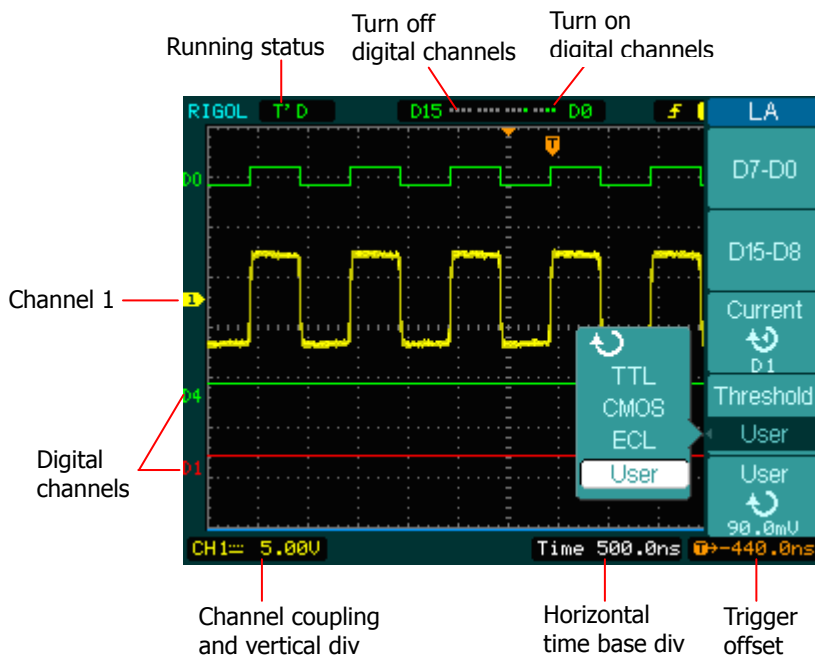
Running status

Turn off digital channels

Turn on digital channels

RIGOL T'D D15 D0

LA

D7-D0

D15-D8

Current D1

Threshold

User

User 90.0mV

D0

Channel 1

D4

Digital channels

D1

TTL

CMOS

ECL

User

CH1 5.00V

Time 500.0ns

-440.0ns

Channel coupling and vertical div

Horizontal time base div

Trigger offset